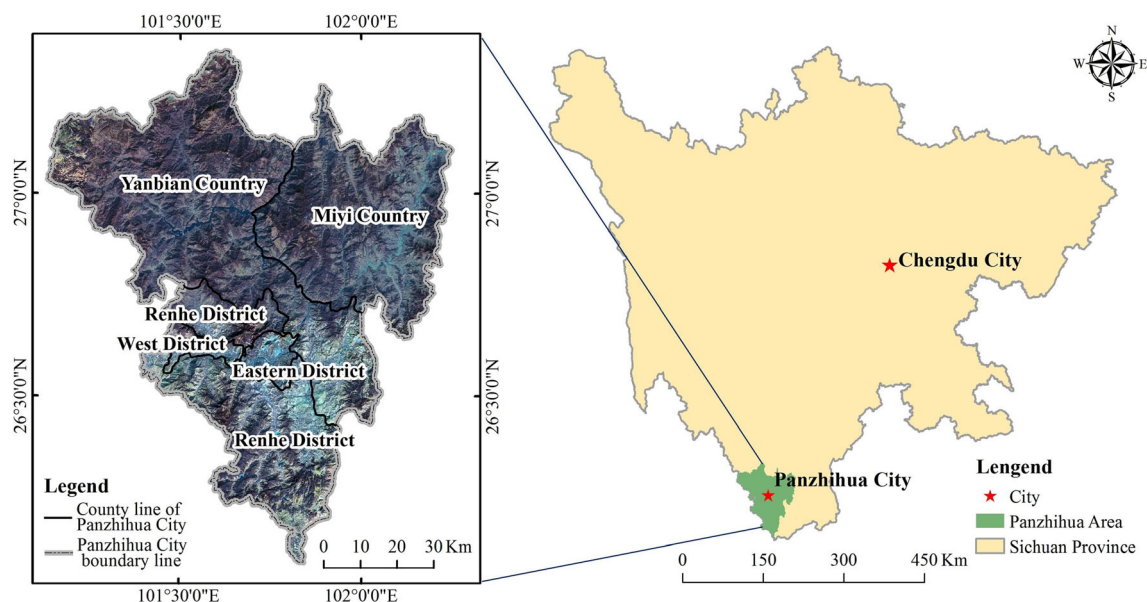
101°30'0"E
102°0'0"E
27°0'0"N
26°30'0"N
27°0'0"N
26°30'0"N
Yanbian Country
Miyi Country
Renhe District
West District
Eastern District
Renhe District
Legend
County line of Panzhihua City
Panzhihua City boundary line
0 10 20 30 Km
101°30'0"E
102°0'0"E
N
W
E
S
Chengdu City
Panzhihua City
Lengend
City
Panzhihua Area
Sichuan Province
0 150 300 450 Km